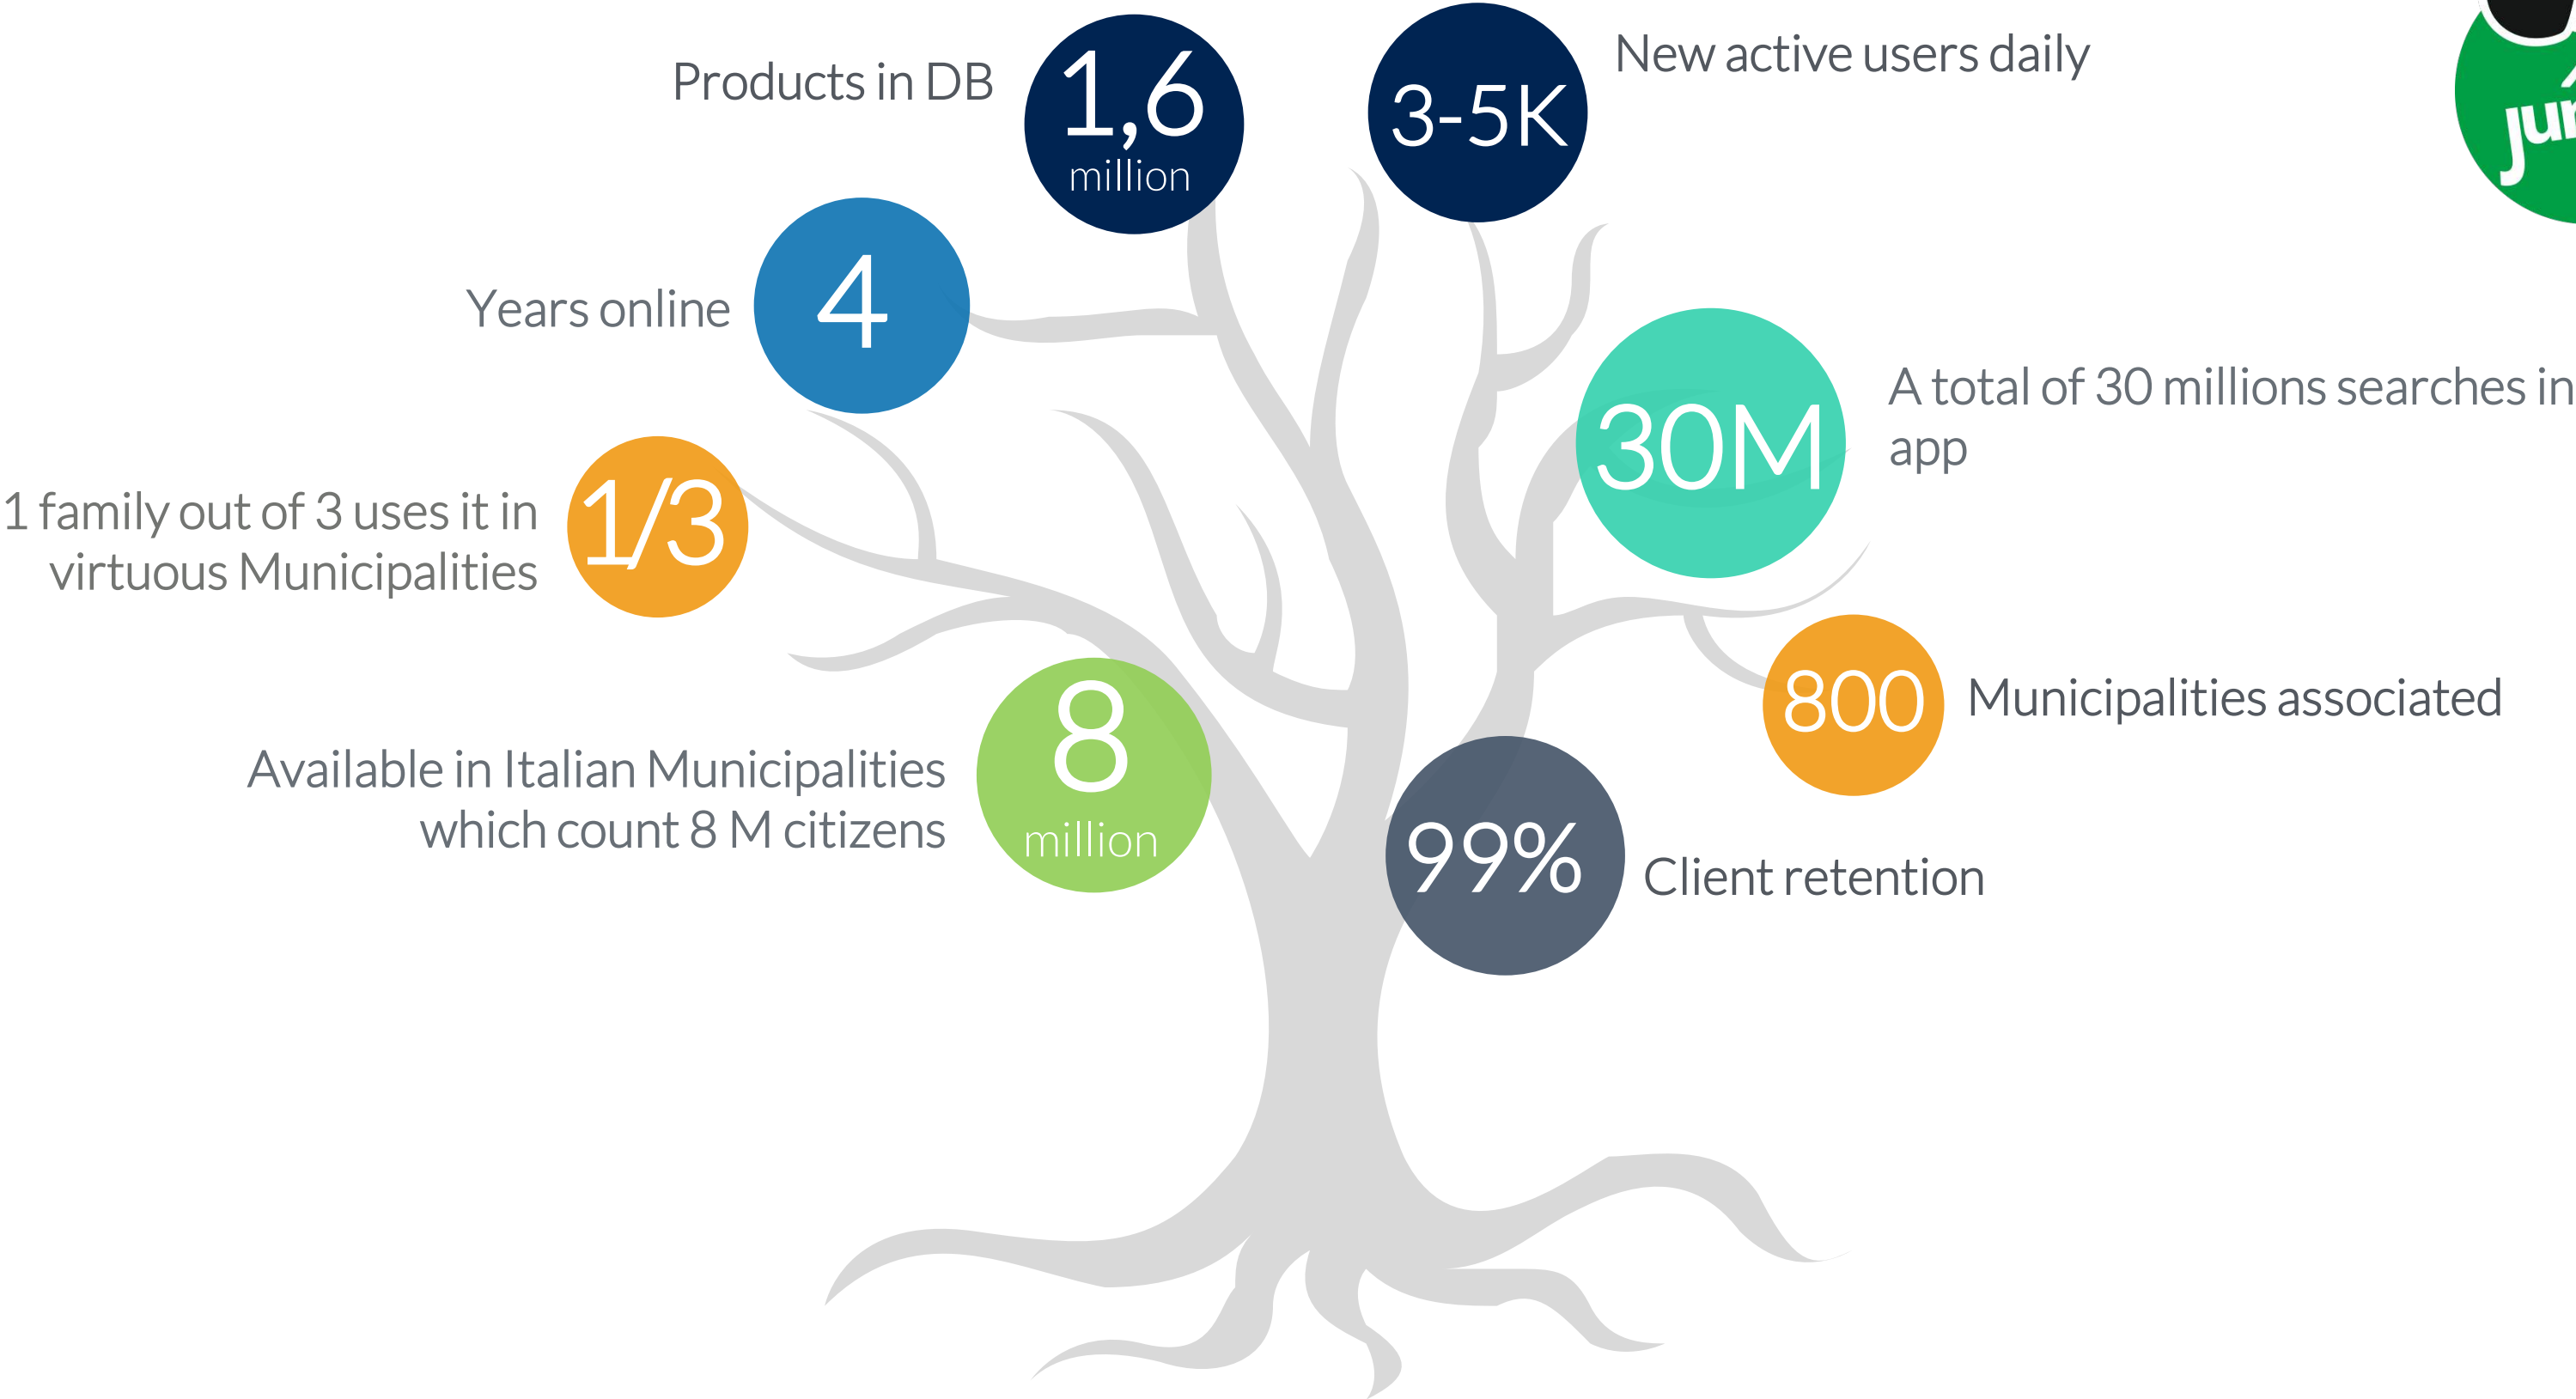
Products in DB

1,6
million

3-5K

New active users daily

Years online

4

A total of 30 millions searches in app

30M

1 family out of 3 uses it in virtuous Municipalities

1/3

800

Municipalities associated

Available in Italian Municipalities which count 8 M citizens

8
million

99%

Client retention

jur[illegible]